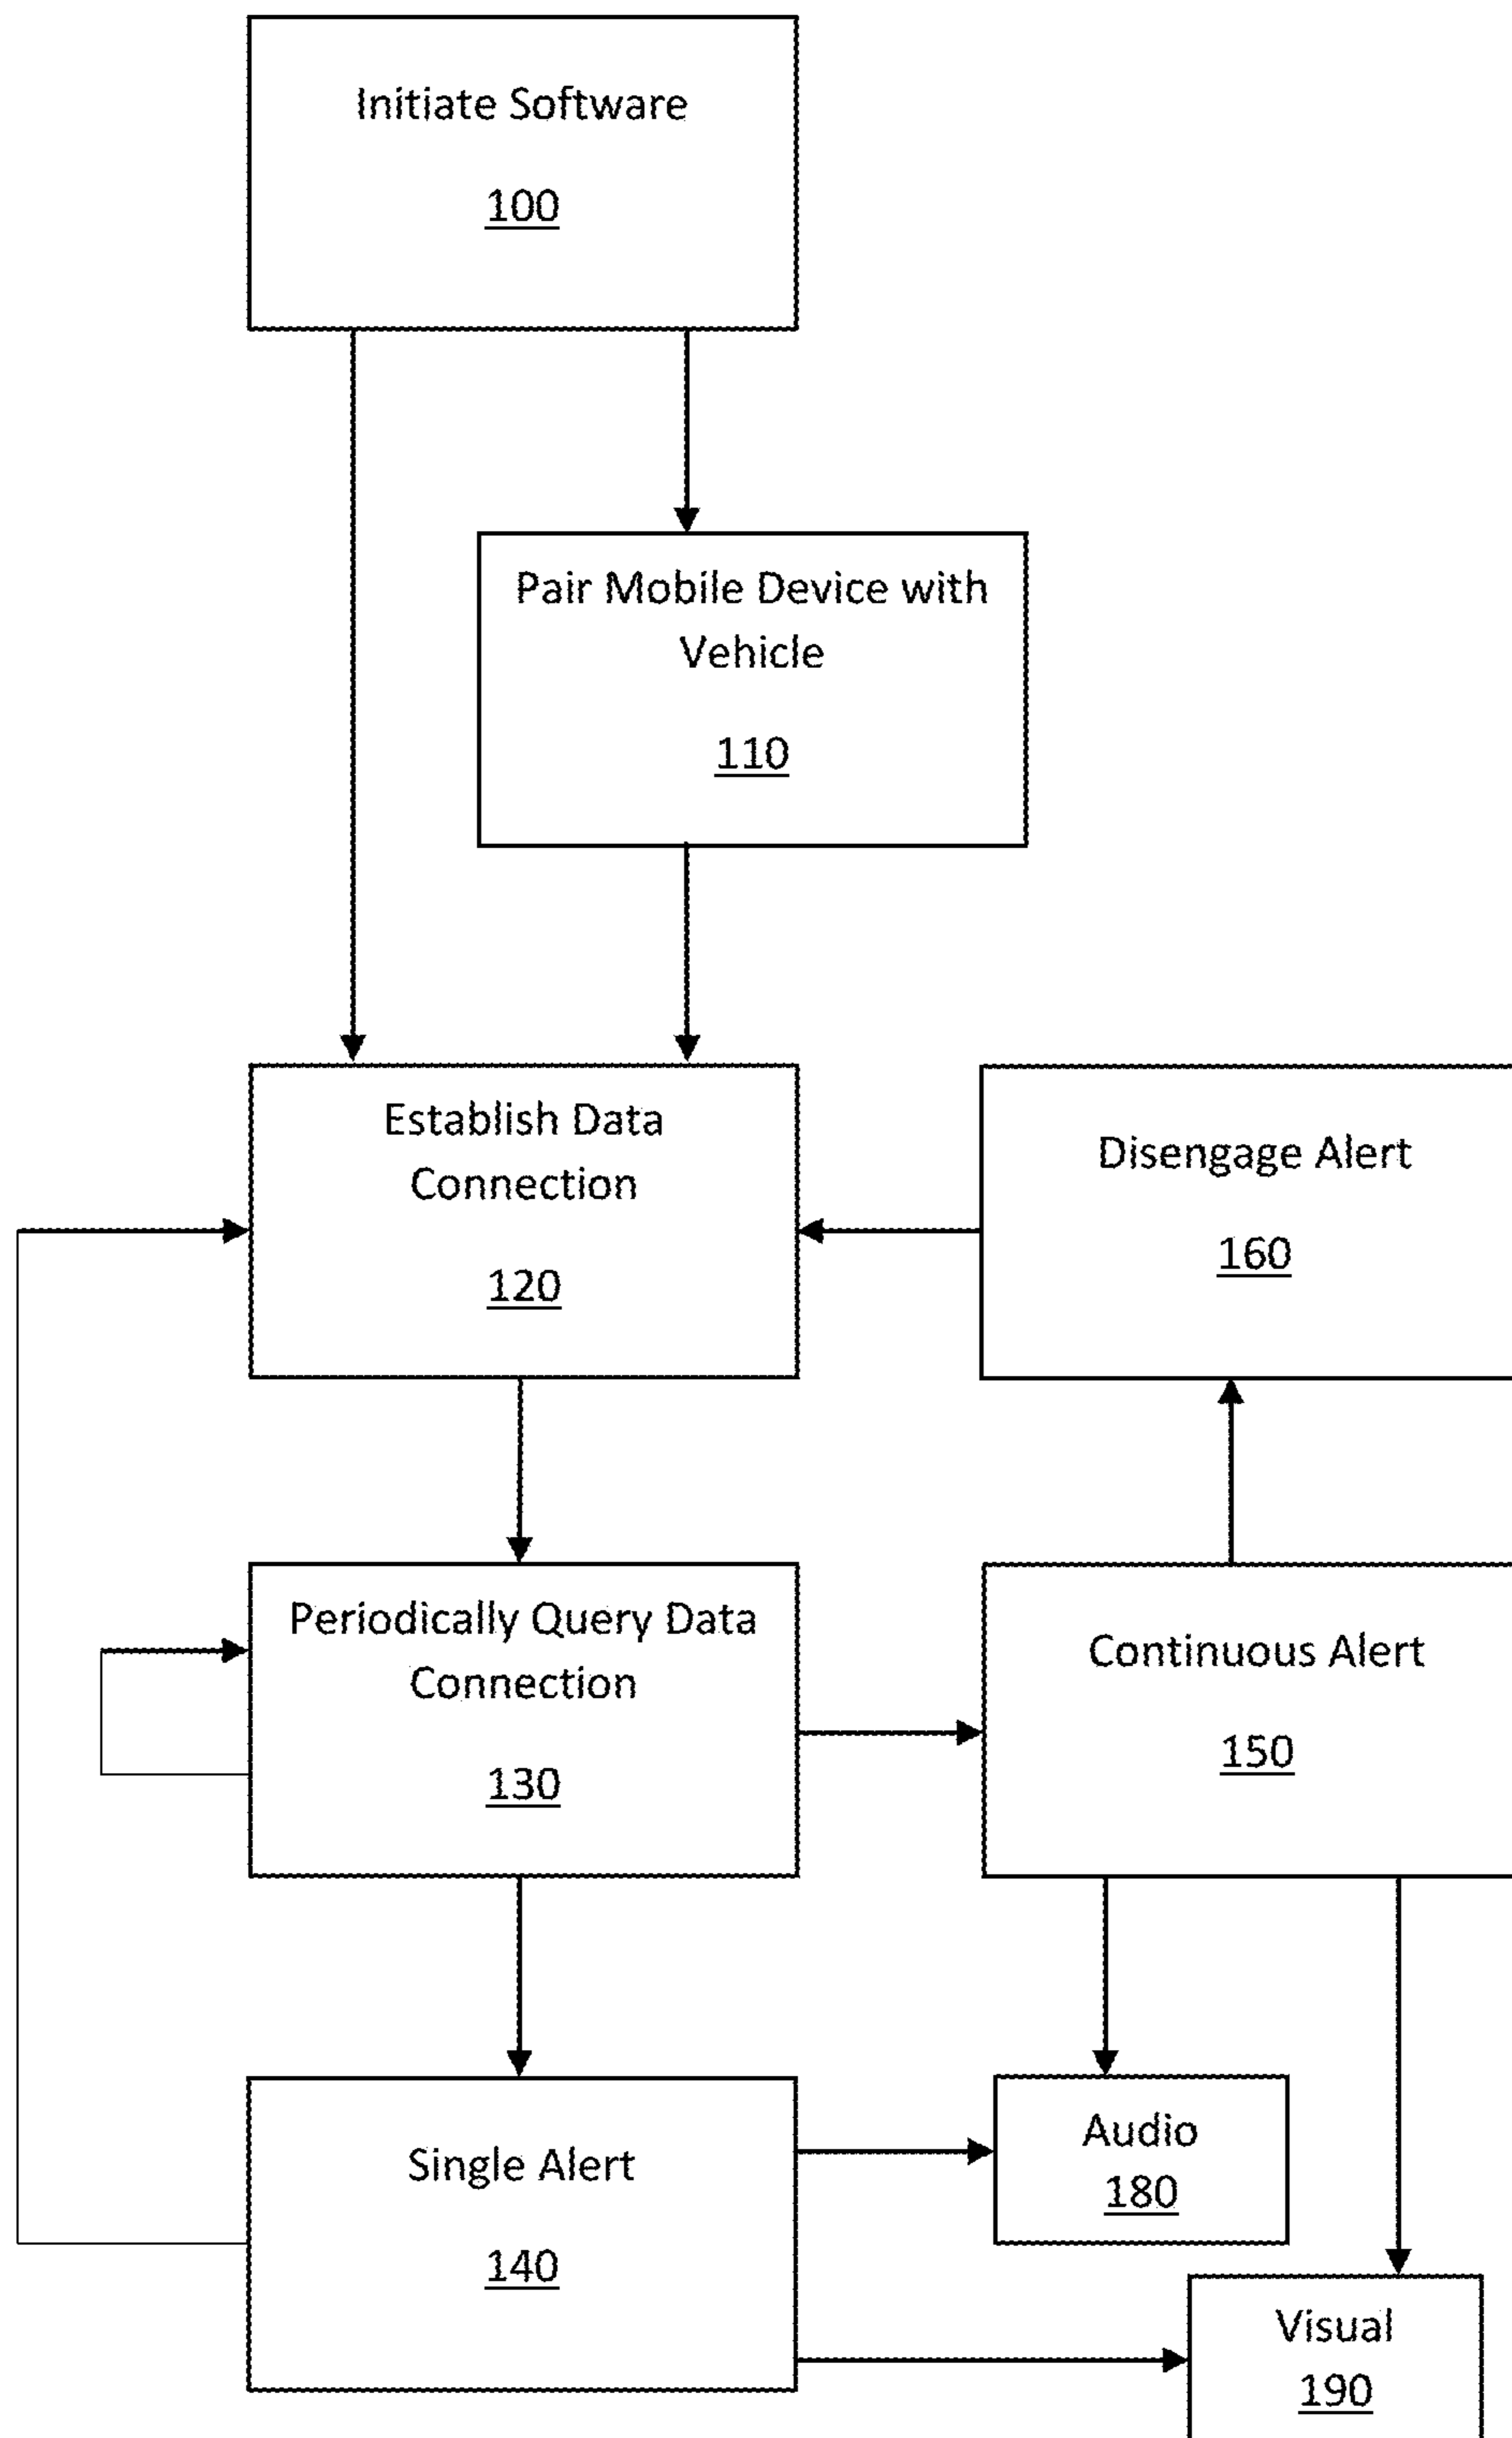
Initiate Software

100

Pair Mobile Device with Vehicle

110

Establish Data Connection

120

Disengage Alert

160

Periodically Query Data Connection

130

Continuous Alert

150

Single Alert

140

Audio

180

Visual

190